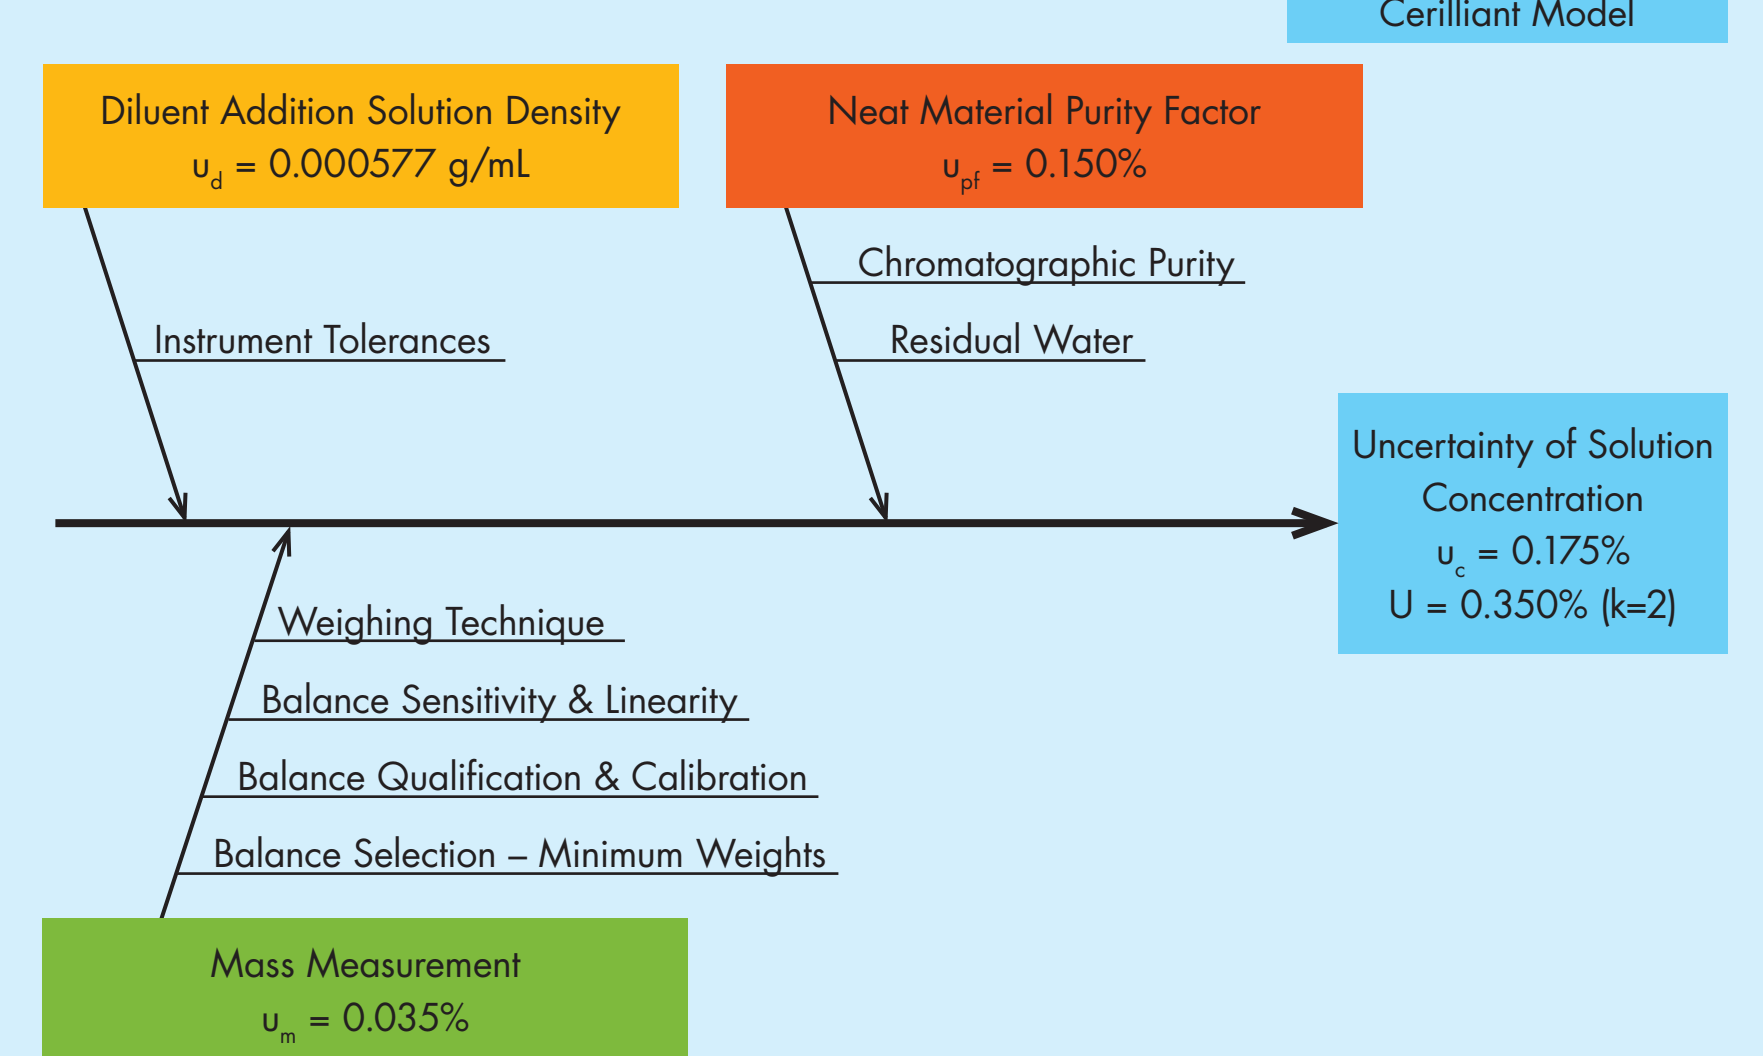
Cerilliant Model

Diluent Addition Solution Density
$u_d$ = 0.000577 g/mL

Neat Material Purity Factor
$u_{pf}$ = 0.150%

Chromatographic Purity

Residual Water

Instrument Tolerances

Uncertainty of Solution Concentration
$u_c$ = 0.175%
U = 0.350% (k=2)

Weighing Technique

Balance Sensitivity & Linearity

Balance Qualification & Calibration

Balance Selection – Minimum Weights

Mass Measurement
$u_m$ = 0.035%